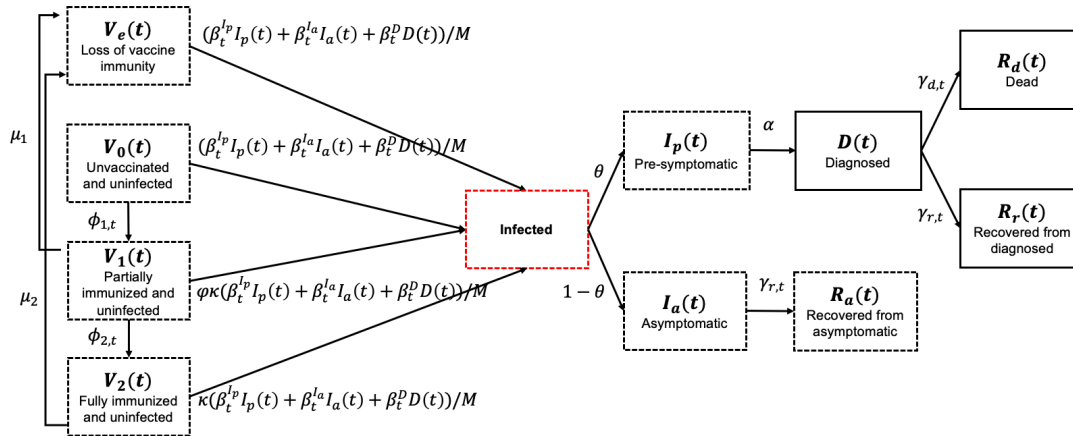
$\boldsymbol{V_e(t)}$
Loss of vaccine immunity

$(\beta_t^{I_p} I_p(t) + \beta_t^{I_a} I_a(t) + \beta_t^{D} D(t))/M$

$\mu_1$

$\boldsymbol{V_0(t)}$
Unvaccinated and uninfected

$(\beta_t^{I_p} I_p(t) + \beta_t^{I_a} I_a(t) + \beta_t^{D} D(t))/M$

$\phi_{1,t}$

$\boldsymbol{V_1(t)}$
Partially immunized and uninfected

$\varphi\kappa(\beta_t^{I_p} I_p(t) + \beta_t^{I_a} I_a(t) + \beta_t^{D} D(t))/M$

$\mu_2$

$\phi_{2,t}$

$\boldsymbol{V_2(t)}$
Fully immunized and uninfected

$\kappa(\beta_t^{I_p} I_p(t) + \beta_t^{I_a} I_a(t) + \beta_t^{D} D(t))/M$

Infected

$\theta$

$1-\theta$

$\boldsymbol{I_p(t)}$
Pre-symptomatic

$\alpha$

$\boldsymbol{D(t)}$
Diagnosed

$\gamma_{d,t}$

$\boldsymbol{R_d(t)}$
Dead

$\gamma_{r,t}$

$\boldsymbol{R_r(t)}$
Recovered from diagnosed

$\boldsymbol{I_a(t)}$
Asymptomatic

$\gamma_{r,t}$

$\boldsymbol{R_a(t)}$
Recovered from asymptomatic